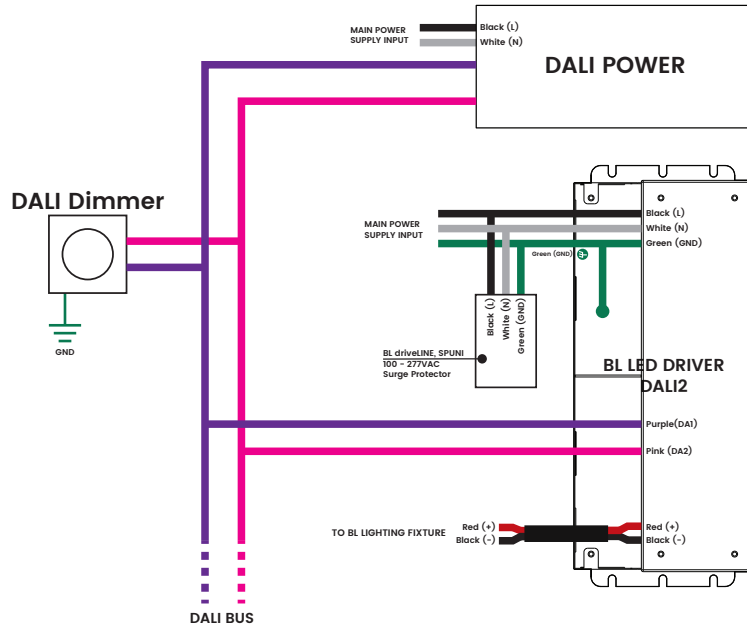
MAIN POWER SUPPLY INPUT

Black (L)
White (N)

DALI POWER

DALI Dimmer

GND

MAIN POWER SUPPLY INPUT

Black (L)
White (N)
Green (GND)

Green (GND)

Black (L)
White (N)
Green (GND)

BL driveLINE, SPUNI
100 - 277VAC
Surge Protector

BL LED DRIVER
DALI2

Purple(DA1)
Pink (DA2)

TO BL LIGHTING FIXTURE

Red (+)
Black (-)

Red (+)
Black (-)

DALI BUS